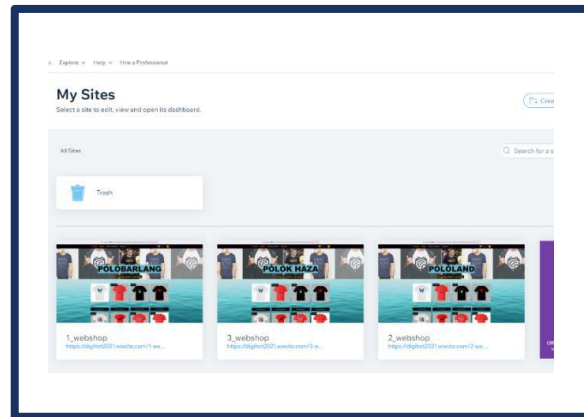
Explore ∨ Help ∨ Hire a Professional

My Sites
Select a site to edit, view and open its dashboard.

Crea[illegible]

All Sites

Search for a s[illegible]

Trash

POLOBARLANG

POLOK HAZA

POLOLAND

1_webshop
https://digihot2021.wixsite.com/1-we...

3_webshop
https://digihot2021.wixsite.com/3-w...

2_webshop
https://digihot2021.wixsite.com/2-we...